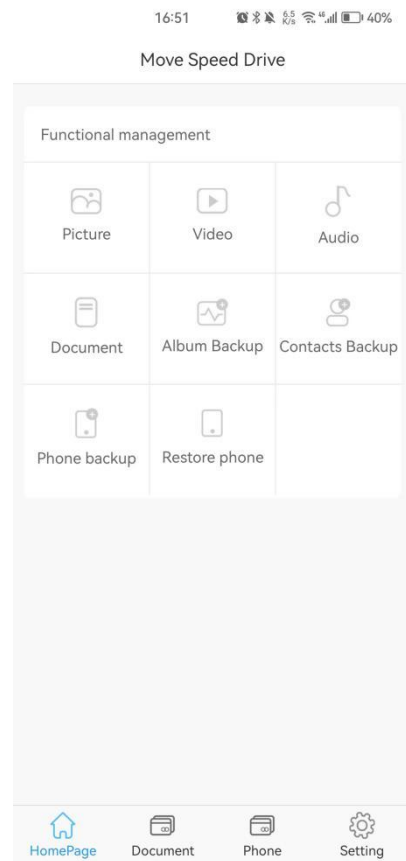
16:51 6.5 K/s 40%

Move Speed Drive

Functional management

| Picture | Video | Audio |
|---|---|---|
| Document | Album Backup | Contacts Backup |
| Phone backup | Restore phone | |

HomePage Document Phone Setting